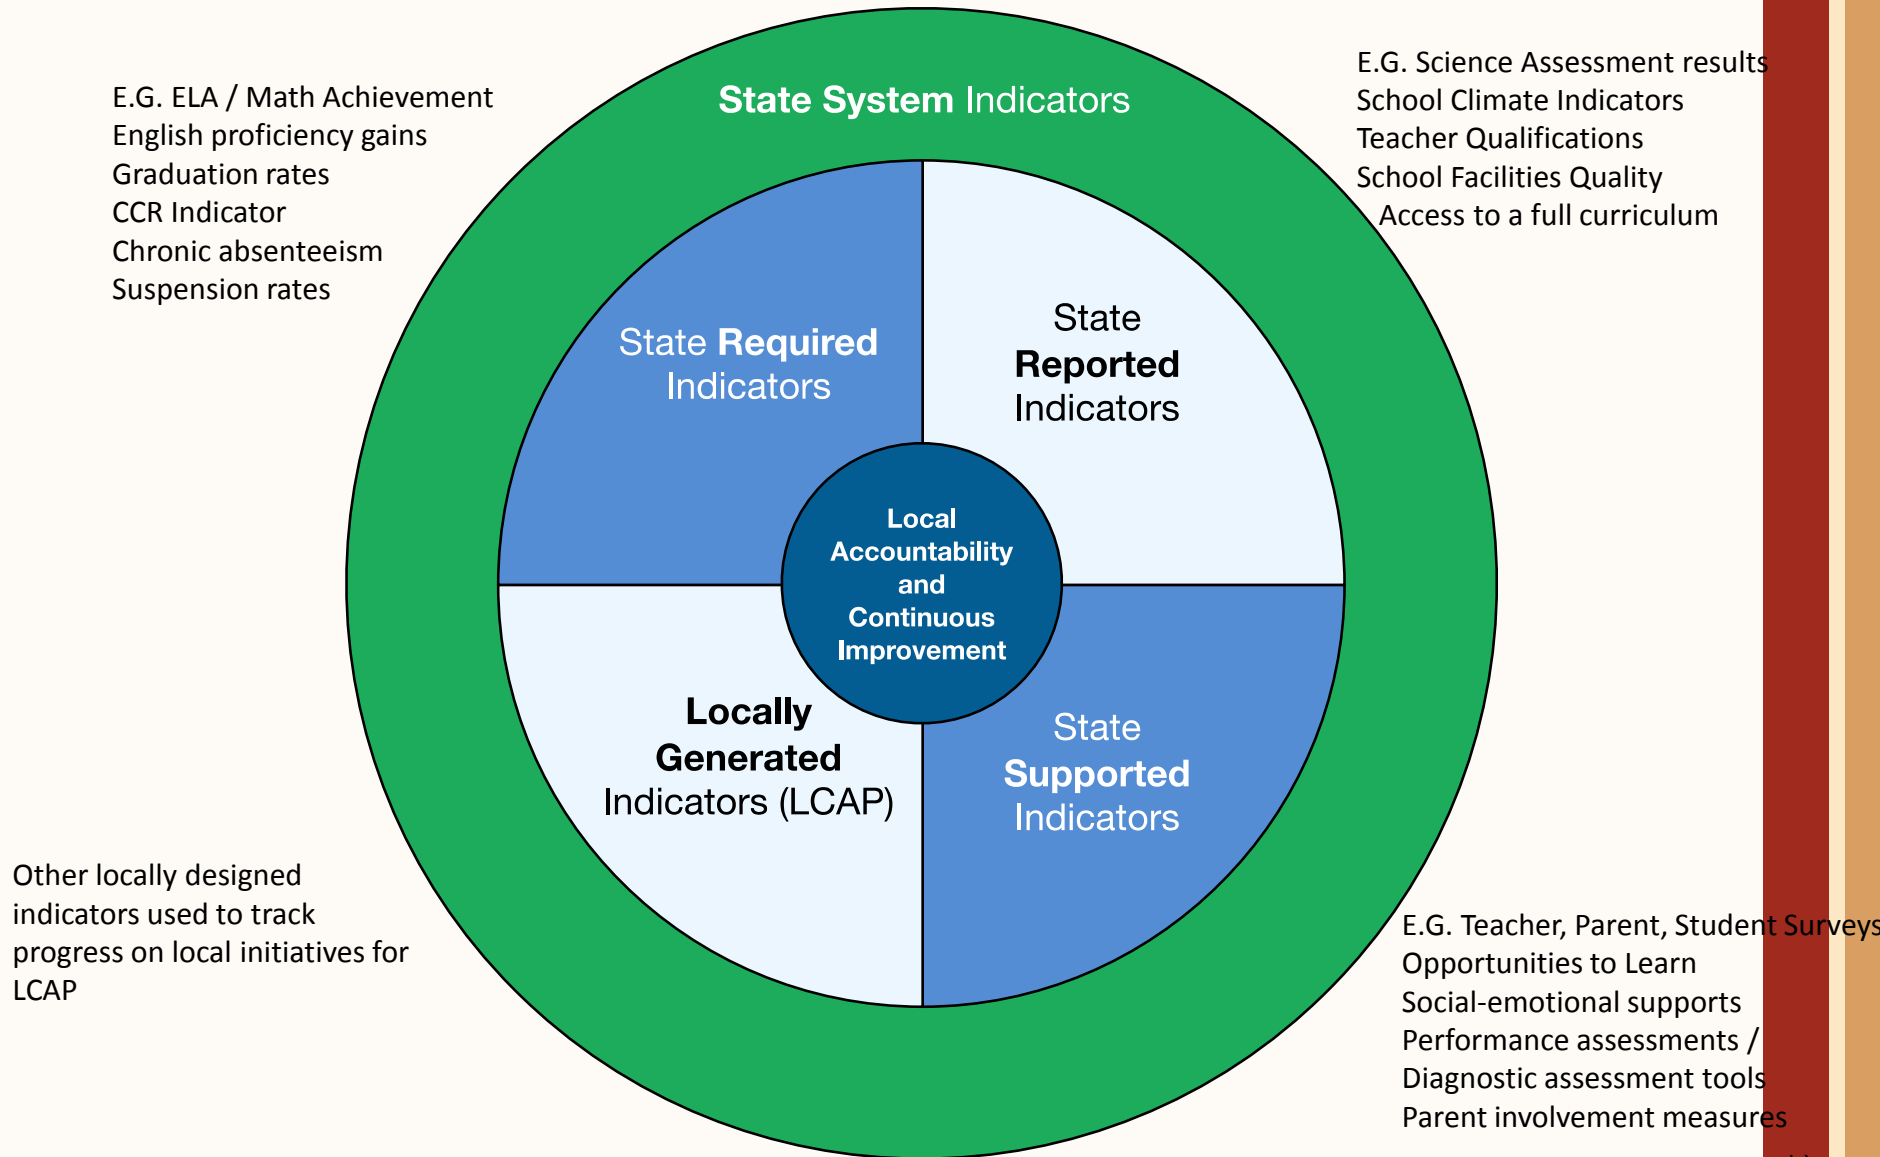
E.G. ELA / Math Achievement
English proficiency gains
Graduation rates
CCR Indicator
Chronic absenteeism
Suspension rates

State System Indicators

E.G. Science Assessment results
School Climate Indicators
Teacher Qualifications
School Facilities Quality
Access to a full curriculum

State Required Indicators

State Reported Indicators

Local Accountability and Continuous Improvement

Locally Generated Indicators (LCAP)

State Supported Indicators

Other locally designed indicators used to track progress on local initiatives for LCAP

E.G. Teacher, Parent, Student Surveys
Opportunities to Learn
Social-emotional supports
Performance assessments /
Diagnostic assessment tools
Parent involvement measures